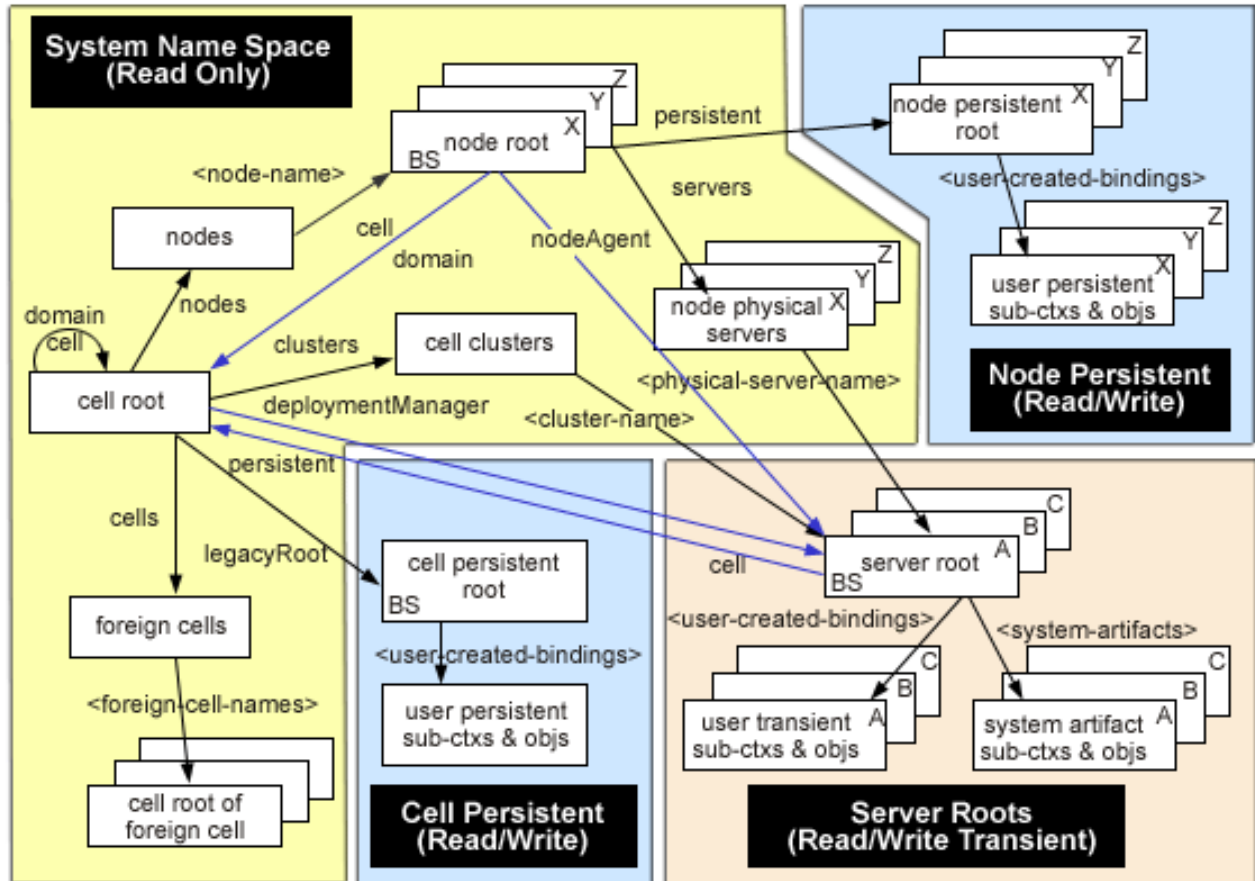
System Name Space
(Read Only)

Z
Y
X
BS node root

persistent

Z
Y
node persistent X
root

<user-created-bindings>

<node-name>

servers

nodes

cell

domain

nodeAgent

Z
Y
X
user persistent
sub-ctxs & objs

domain
cell

nodes

Z
Y
node physical X
servers

clusters

cell clusters

cell root

deploymentManager

<physical-server-name>

Node Persistent
(Read/Write)

<cluster-name>

persistent

cells

C
B
A
server root
BS

legacyRoot

cell persistent
root
BS

cell

foreign cells

<user-created-bindings>

<system-artifacts>

<user-created-bindings>

C
B
A
user transient
sub-ctxs & objs

C
B
A
system artifact
sub-ctxs & objs

<foreign-cell-names>

user persistent
sub-ctxs & objs

cell root of
foreign cell

Cell Persistent
(Read/Write)

Server Roots
(Read/Write Transient)